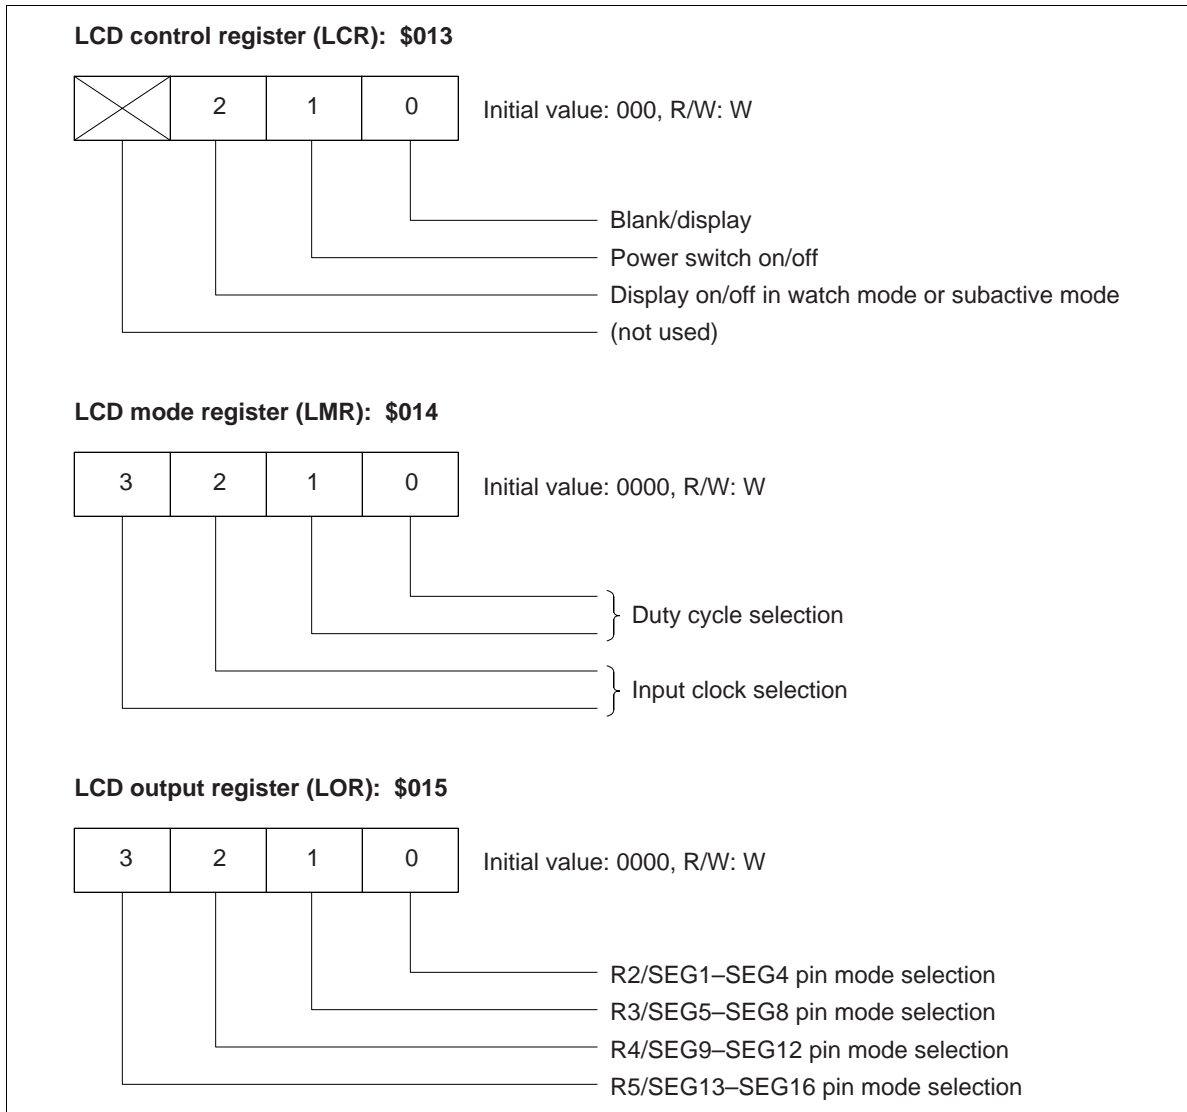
LCD control register (LCR): \$013

| | 2 | 1 | 0 |
|---|---|---|---|

Initial value: 000, R/W: W

Blank/display
Power switch on/off
Display on/off in watch mode or subactive mode
(not used)

LCD mode register (LMR): \$014

| 3 | 2 | 1 | 0 |
|---|---|---|---|

Initial value: 0000, R/W: W

Duty cycle selection
Input clock selection

LCD output register (LOR): \$015

| 3 | 2 | 1 | 0 |
|---|---|---|---|

Initial value: 0000, R/W: W

R2/SEG1–SEG4 pin mode selection
R3/SEG5–SEG8 pin mode selection
R4/SEG9–SEG12 pin mode selection
R5/SEG13–SEG16 pin mode selection